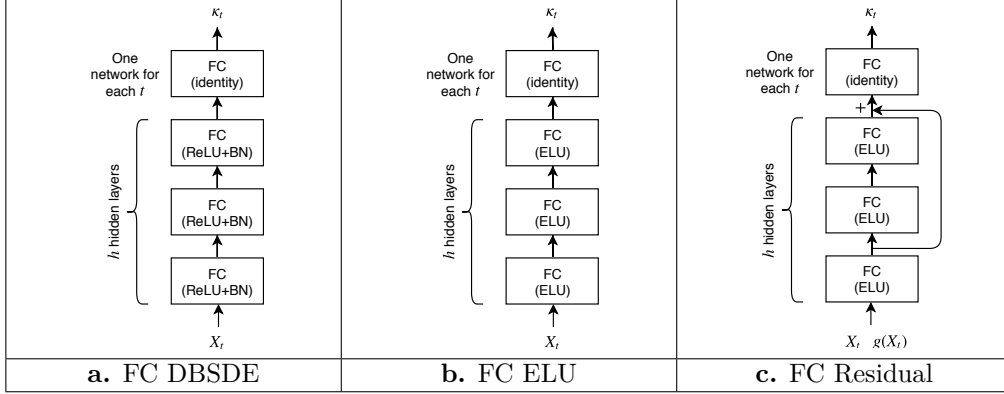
$\kappa_t$

One network for each $t$

FC (identity)

FC (ReLU+BN)

FC (ReLU+BN)

FC (ReLU+BN)

$h$ hidden layers

$X_t$

$\kappa_t$

One network for each $t$

FC (identity)

FC (ELU)

FC (ELU)

FC (ELU)

$h$ hidden layers

$X_t$

$\kappa_t$

One network for each $t$

FC (identity)

$+$

FC (ELU)

FC (ELU)

FC (ELU)

$h$ hidden layers

$X_t$ $g(X_t)$

| a. FC DBSDE | b. FC ELU | c. FC Residual |
|---|---|---|